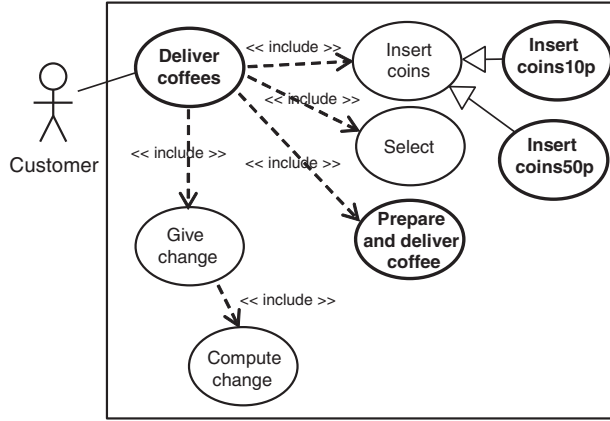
Customer

Deliver coffees

<< include >>

Insert coins

Insert coins10p

<< include >>

Select

Insert coins50p

<< include >>

<< include >>

Give change

Prepare and deliver coffee

<< include >>

Compute change